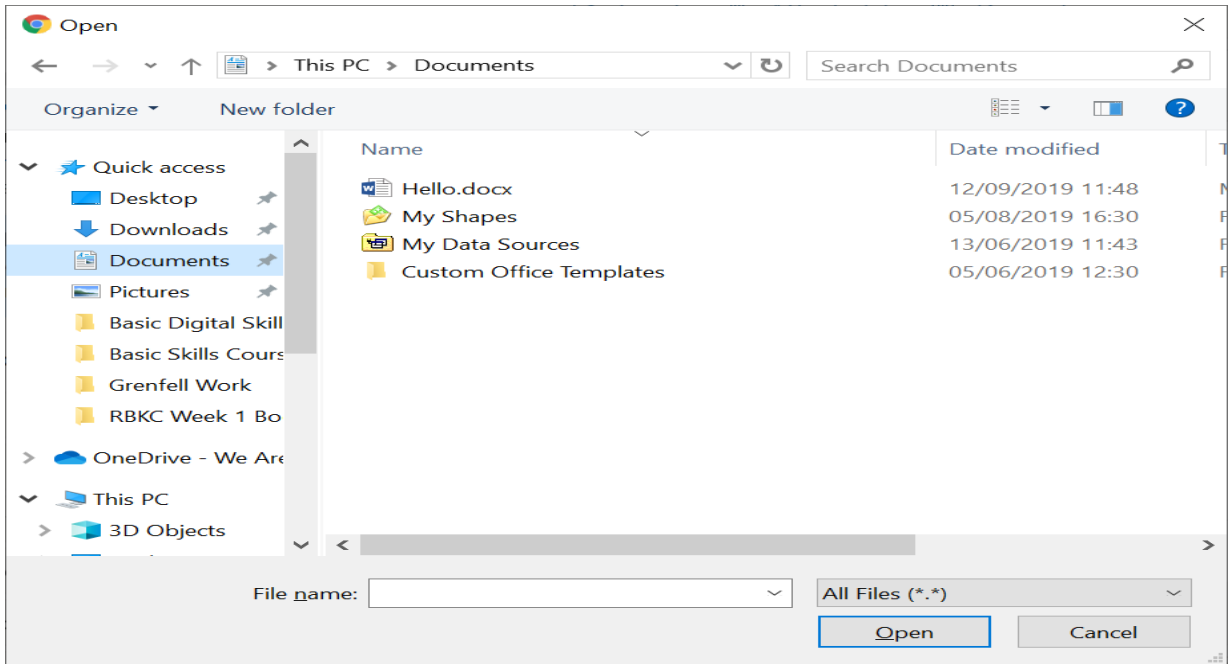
Open

This PC > Documents

Search Documents

Organize ▾ New folder

Quick access
Desktop
Downloads
Documents
Pictures
Basic Digital Skill
Basic Skills Cours
Grenfell Work
RBKC Week 1 Bo
OneDrive - We Are
This PC
3D Objects

| Name | Date modified |
|---|---|
| Hello.docx | 12/09/2019 11:48 |
| My Shapes | 05/08/2019 16:30 |
| My Data Sources | 13/06/2019 11:43 |
| Custom Office Templates | 05/06/2019 12:30 |

File name:
All Files (*.*)
Open
Cancel